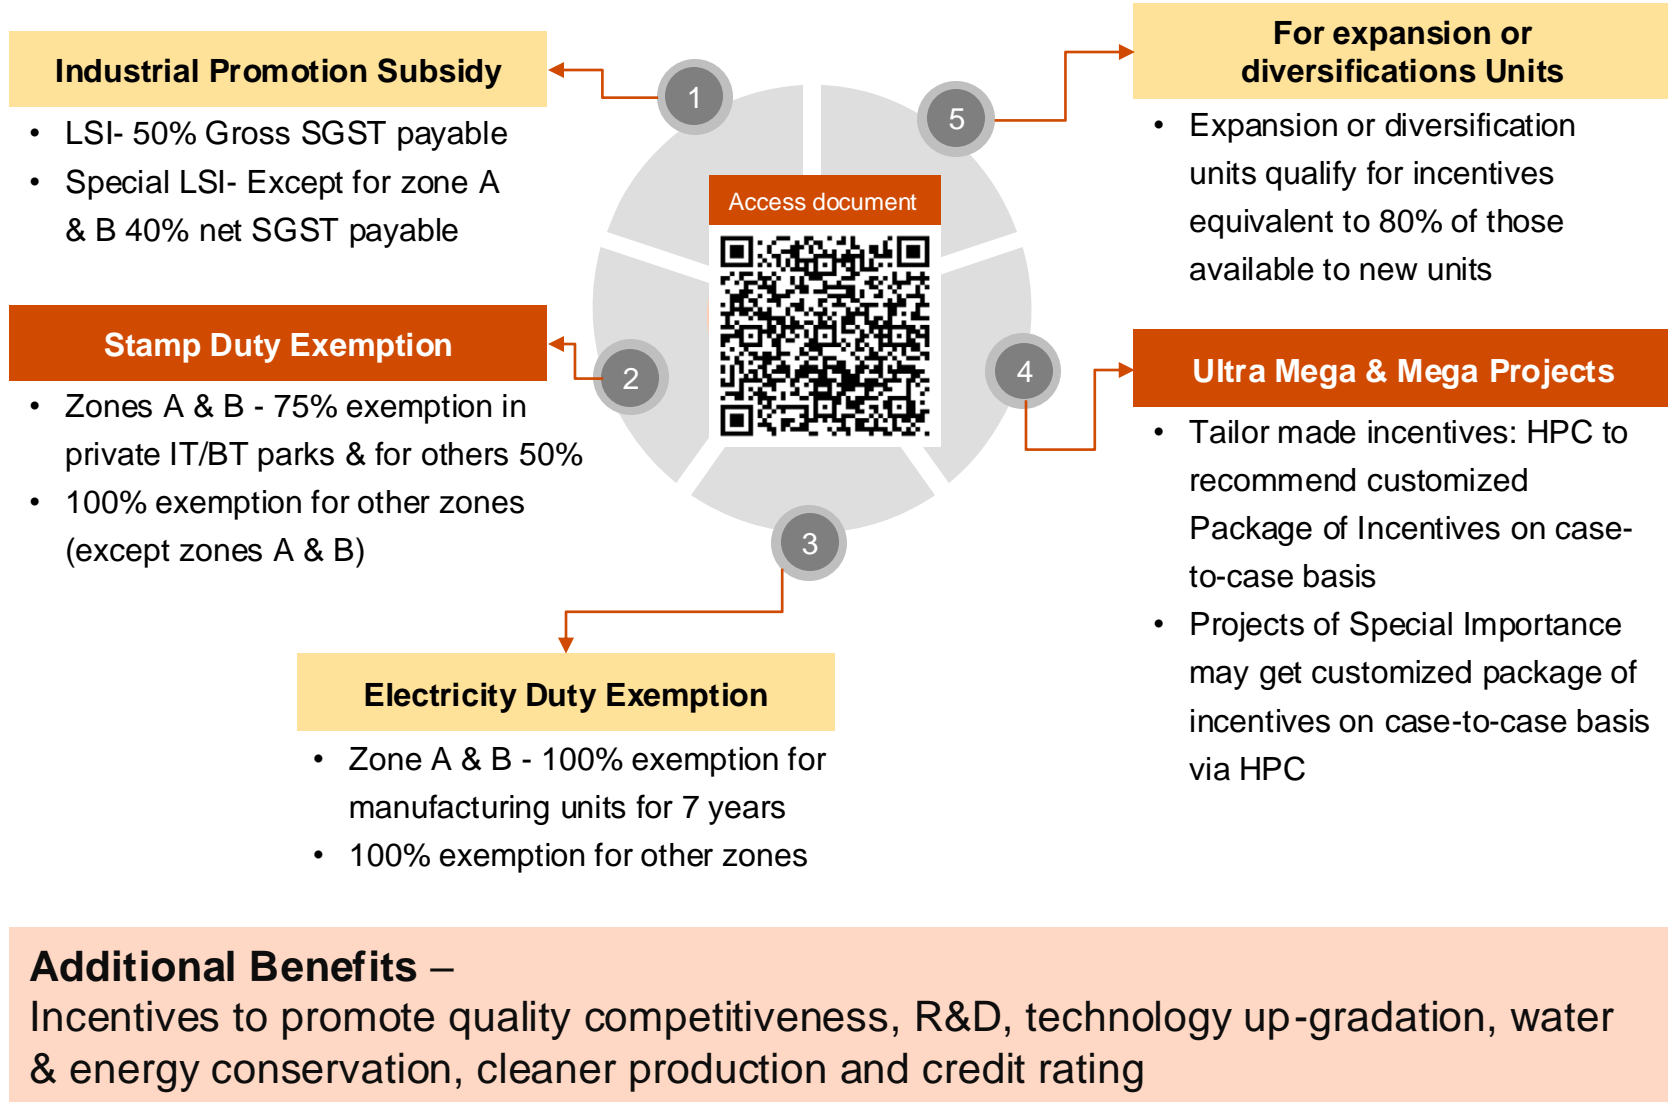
Industrial Promotion Subsidy

- LSI- 50% Gross SGST payable
- Special LSI- Except for zone A & B 40% net SGST payable

1

Stamp Duty Exemption

- Zones A & B - 75% exemption in private IT/BT parks & for others 50%
- 100% exemption for other zones (except zones A & B)

2

Access document

3

Electricity Duty Exemption

- Zone A & B - 100% exemption for manufacturing units for 7 years
- 100% exemption for other zones

5

For expansion or diversifications Units

- Expansion or diversification units qualify for incentives equivalent to 80% of those available to new units

4

Ultra Mega & Mega Projects

- Tailor made incentives: HPC to recommend customized Package of Incentives on case-to-case basis
- Projects of Special Importance may get customized package of incentives on case-to-case basis via HPC

Additional Benefits –
Incentives to promote quality competitiveness, R&D, technology up-gradation, water & energy conservation, cleaner production and credit rating